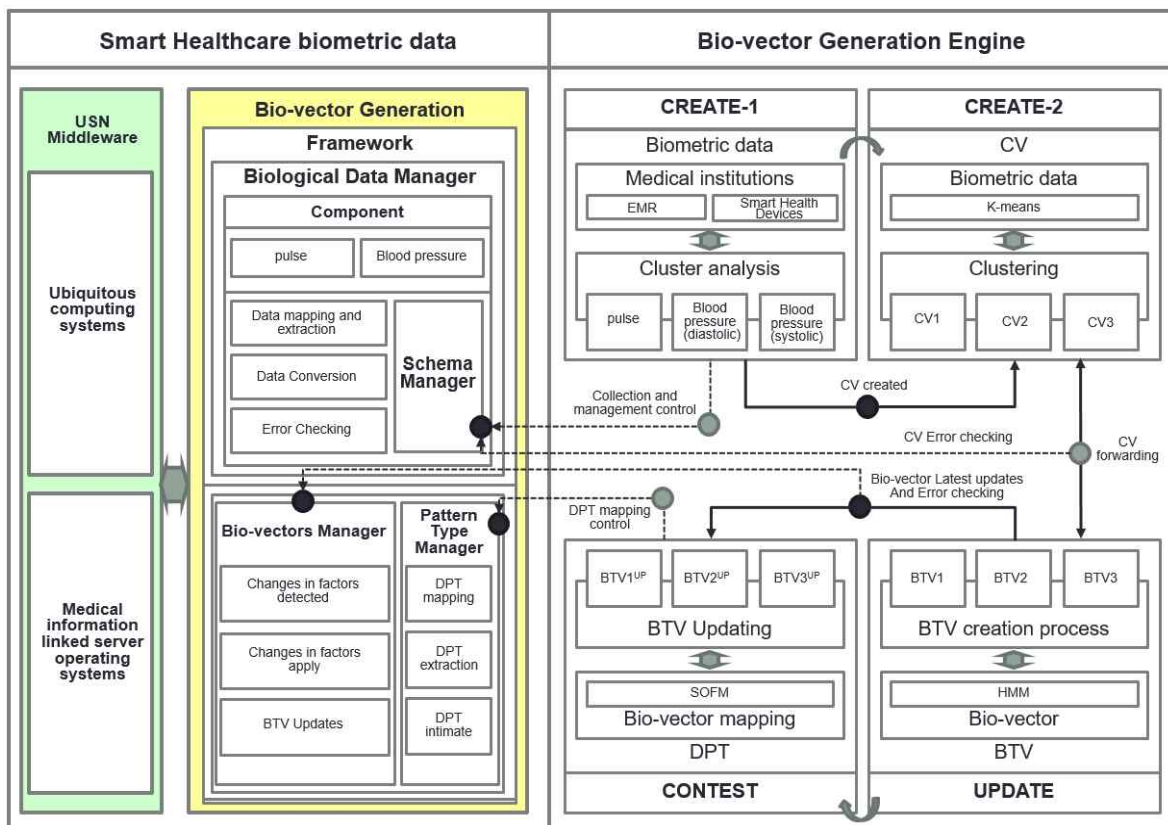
Smart Healthcare biometric data

Bio-vector Generation Engine

USN Middleware

Ubiquitous computing systems

Medical information linked server operating systems

Bio-vector Generation

Framework

Biological Data Manager

Component

pulse

Blood pressure

Data mapping and extraction

Data Conversion

Error Checking

Schema Manager

Bio-vectors Manager

Changes in factors detected

Changes in factors apply

BTV Updates

Pattern Type Manager

DPT mapping

DPT extraction

DPT intimate

CREATE-1

Biometric data

Medical institutions

EMR

Smart Health Devices

Cluster analysis

pulse

Blood pressure (diastolic)

Blood pressure (systolic)

CREATE-2

CV

Biometric data

K-means

Clustering

CV1

CV2

CV3

Collection and management control

CV created

CV Error checking

CV forwarding

Bio-vector Latest updates And Error checking

DPT mapping control

BTV1$^{UP}$

BTV2$^{UP}$

BTV3$^{UP}$

BTV Updating

SOFM

Bio-vector mapping

DPT

BTV1

BTV2

BTV3

BTV creation process

HMM

Bio-vector

BTV

CONTEST

UPDATE